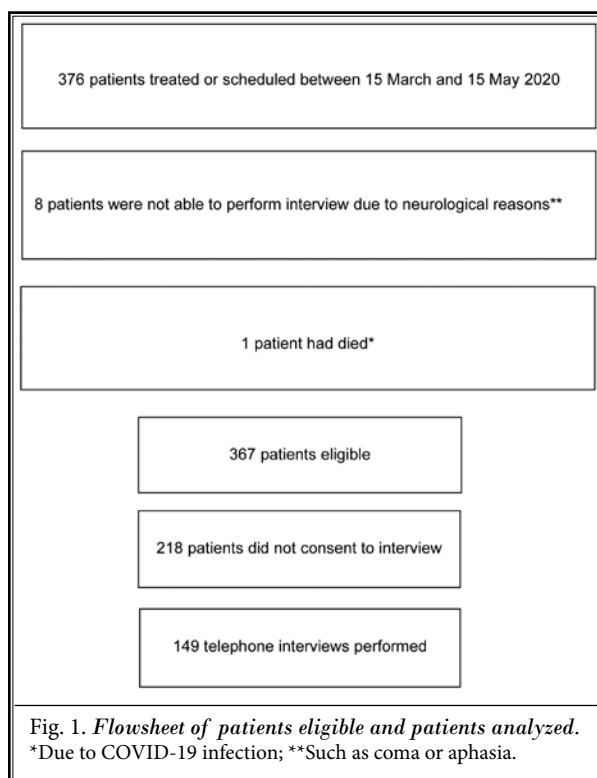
376 patients treated or scheduled between 15 March and 15 May 2020

8 patients were not able to perform interview due to neurological reasons**

1 patient had died*

367 patients eligible

218 patients did not consent to interview

149 telephone interviews performed

Fig. 1. *Flowsheet of patients eligible and patients analyzed.* *Due to COVID-19 infection; **Such as coma or aphasia.